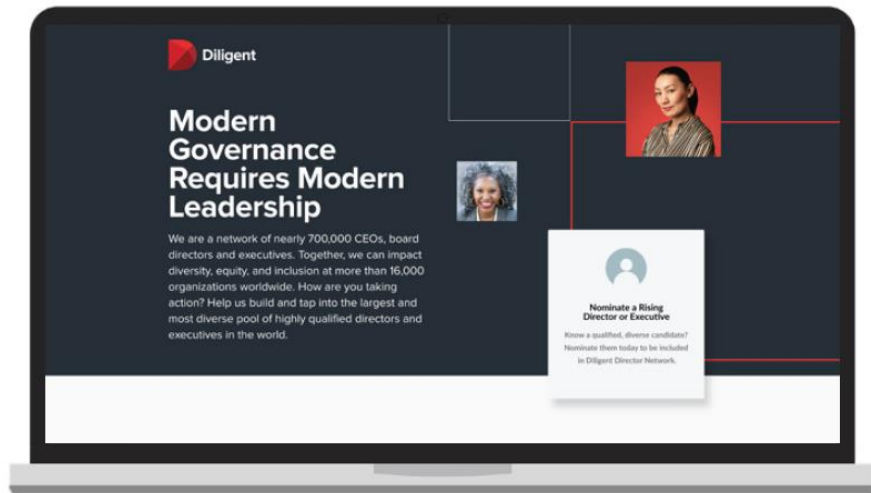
Diligent

Modern Governance Requires Modern Leadership

We are a network of nearly 700,000 CEOs, board directors and executives. Together, we can impact diversity, equity, and inclusion at more than 16,000 organizations worldwide. How are you taking action? Help us build and tap into the largest and most diverse pool of highly qualified directors and executives in the world.

Nominate a Rising Director or Executive

Know a qualified, diverse candidate? Nominate them today to be included in Diligent Director Network.